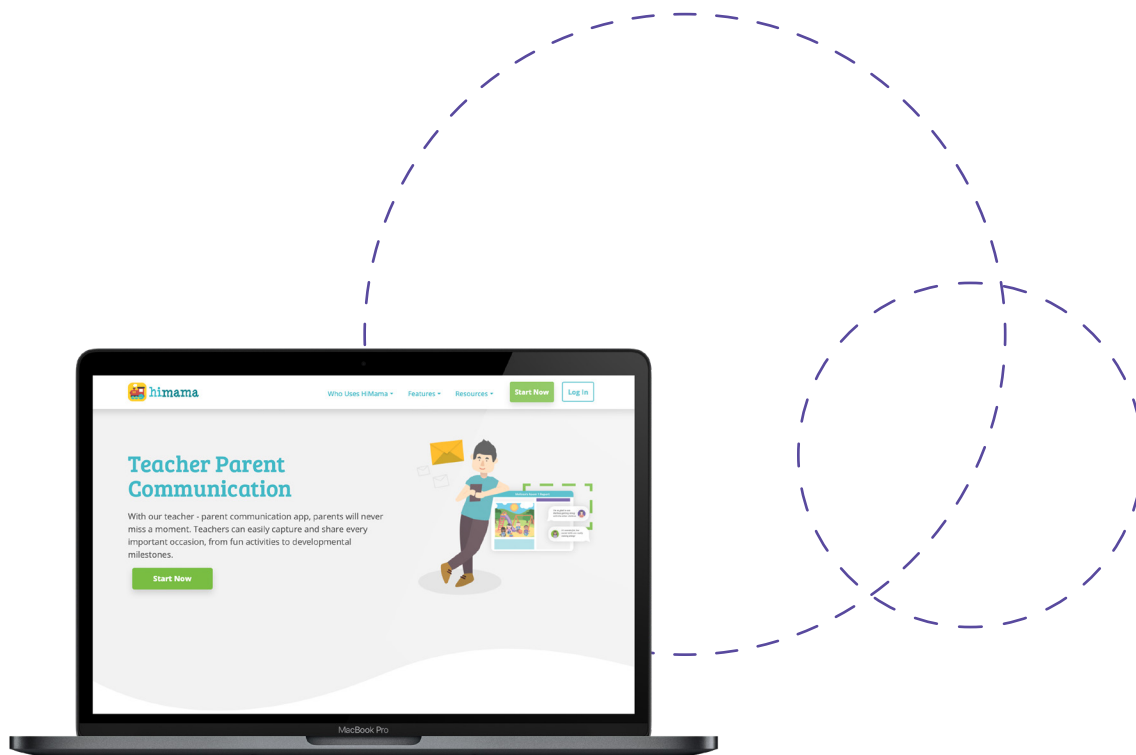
himama

Who Uses HiMama ▾ Features ▾ Resources ▾ Start Now Log In

Teacher Parent Communication

With our teacher - parent communication app, parents will never miss a moment. Teachers can easily capture and share every important occasion, from fun activities to developmental milestones.

Start Now

MacBook Pro